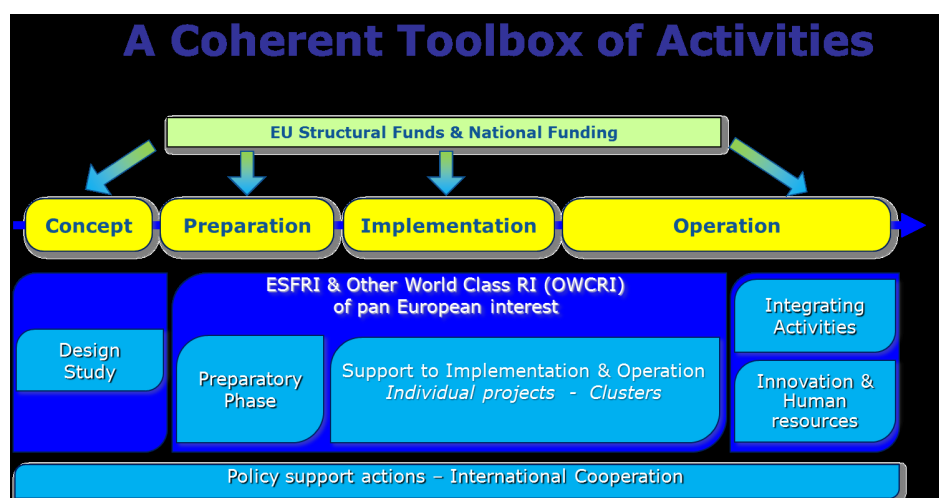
A Coherent Toolbox of Activities

EU Structural Funds & National Funding

Concept

Preparation

Implementation

Operation

ESFRI & Other World Class RI (OWCRI) of pan European interest

Design Study

Preparatory Phase

Support to Implementation & Operation
*Individual projects - Clusters*

Integrating Activities

Innovation & Human resources

Policy support actions – International Cooperation